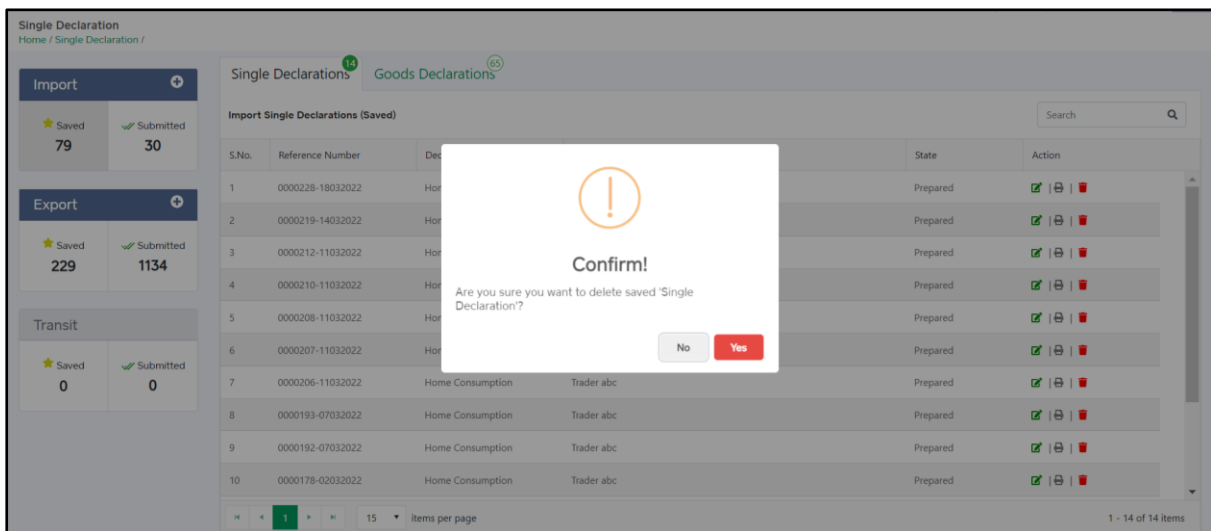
Single Declaration
Home / Single Declaration /

Import
Saved 79
Submitted 30

Export
Saved 229
Submitted 1134

Transit
Saved 0
Submitted 0

Single Declarations 14 Goods Declarations 65

Import Single Declarations (Saved)

Search

| S.No. | Reference Number | Dec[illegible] | | State | Action |
|---|---|---|---|---|---|
| 1 | 0000228-18032022 | Hor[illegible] | | Prepared | |
| 2 | 0000219-14032022 | Hor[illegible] | | Prepared | |
| 3 | 0000212-11032022 | Hor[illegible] | | Prepared | |
| 4 | 0000210-11032022 | Hor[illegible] | | Prepared | |
| 5 | 0000208-11032022 | Hor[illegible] | | Prepared | |
| 6 | 0000207-11032022 | Hor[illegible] | | Prepared | |
| 7 | 0000206-11032022 | Home Consumption | Trader abc | Prepared | |
| 8 | 0000193-07032022 | Home Consumption | Trader abc | Prepared | |
| 9 | 0000192-07032022 | Home Consumption | Trader abc | Prepared | |
| 10 | 0000178-02032022 | Home Consumption | Trader abc | Prepared | |

Confirm!
Are you sure you want to delete saved 'Single Declaration'?
No Yes

1 15 items per page
1 - 14 of 14 items